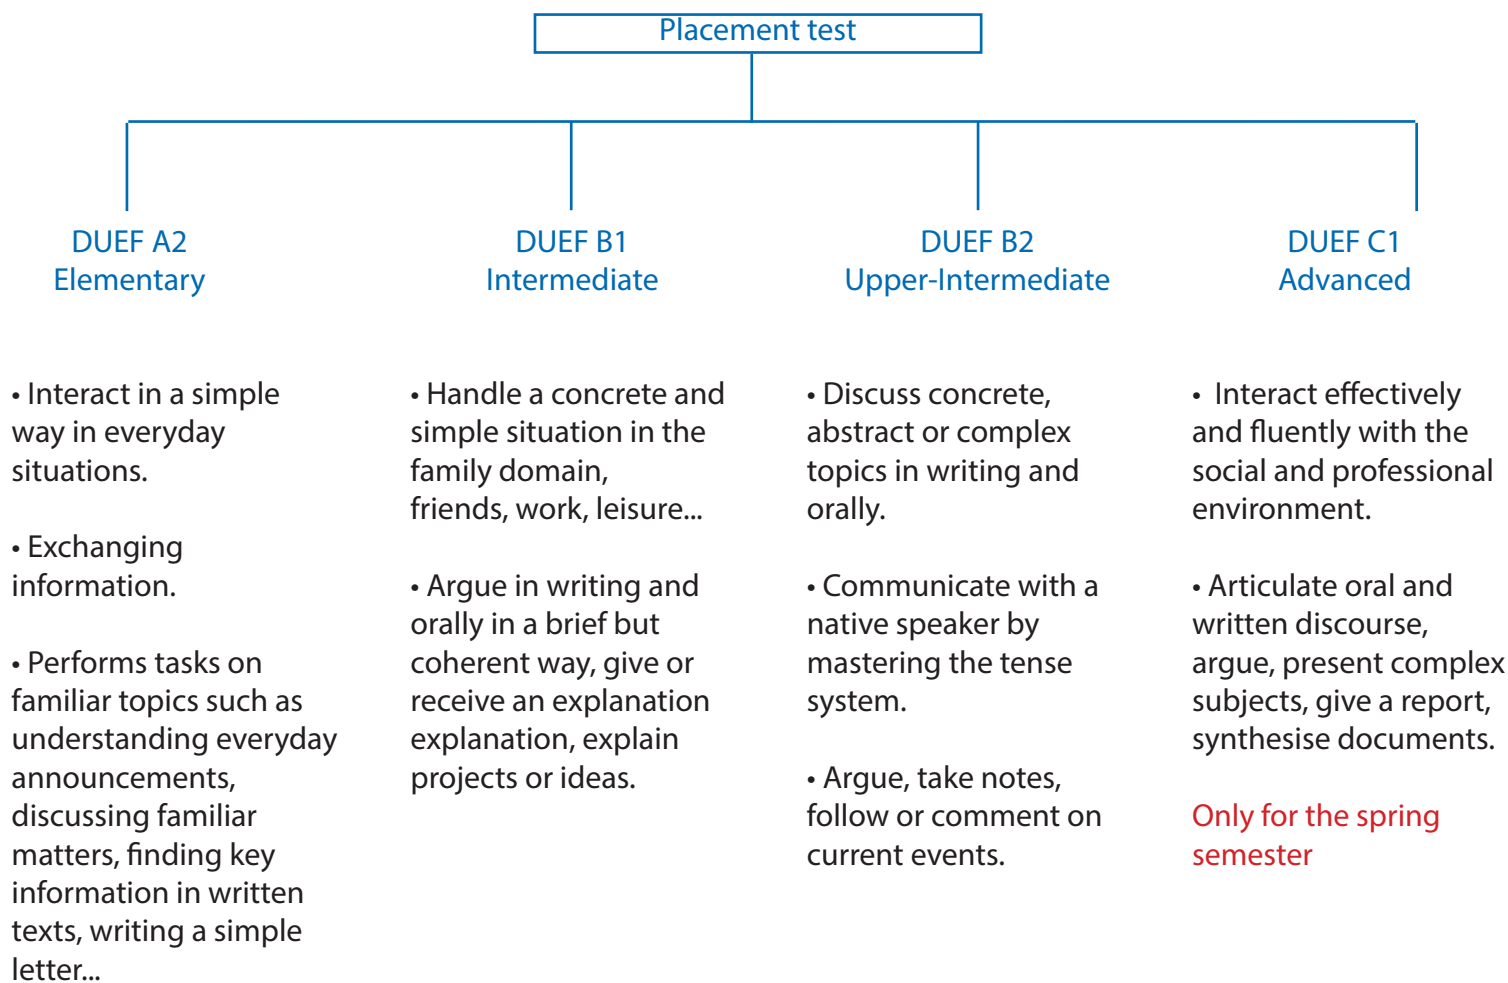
Placement test

DUEF A2
Elementary

• Interact in a simple way in everyday situations.

• Exchanging information.

• Performs tasks on familiar topics such as understanding everyday announcements, discussing familiar matters, finding key information in written texts, writing a simple letter...

DUEF B1
Intermediate

• Handle a concrete and simple situation in the family domain, friends, work, leisure...

• Argue in writing and orally in a brief but coherent way, give or receive an explanation explanation, explain projects or ideas.

DUEF B2
Upper-Intermediate

• Discuss concrete, abstract or complex topics in writing and orally.

• Communicate with a native speaker by mastering the tense system.

• Argue, take notes, follow or comment on current events.

DUEF C1
Advanced

• Interact effectively and fluently with the social and professional environment.

• Articulate oral and written discourse, argue, present complex subjects, give a report, synthesise documents.

Only for the spring semester